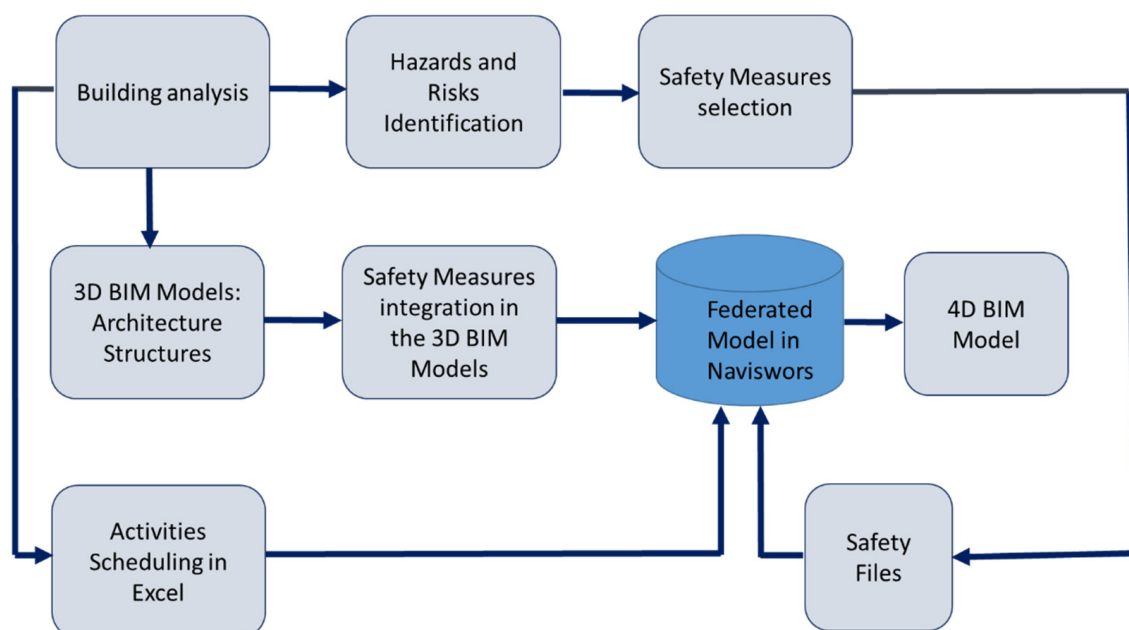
Building analysis

Hazards and Risks Identification

Safety Measures selection

3D BIM Models: Architecture Structures

Safety Measures integration in the 3D BIM Models

Federated Model in Naviswors

4D BIM Model

Activities Scheduling in Excel

Safety Files